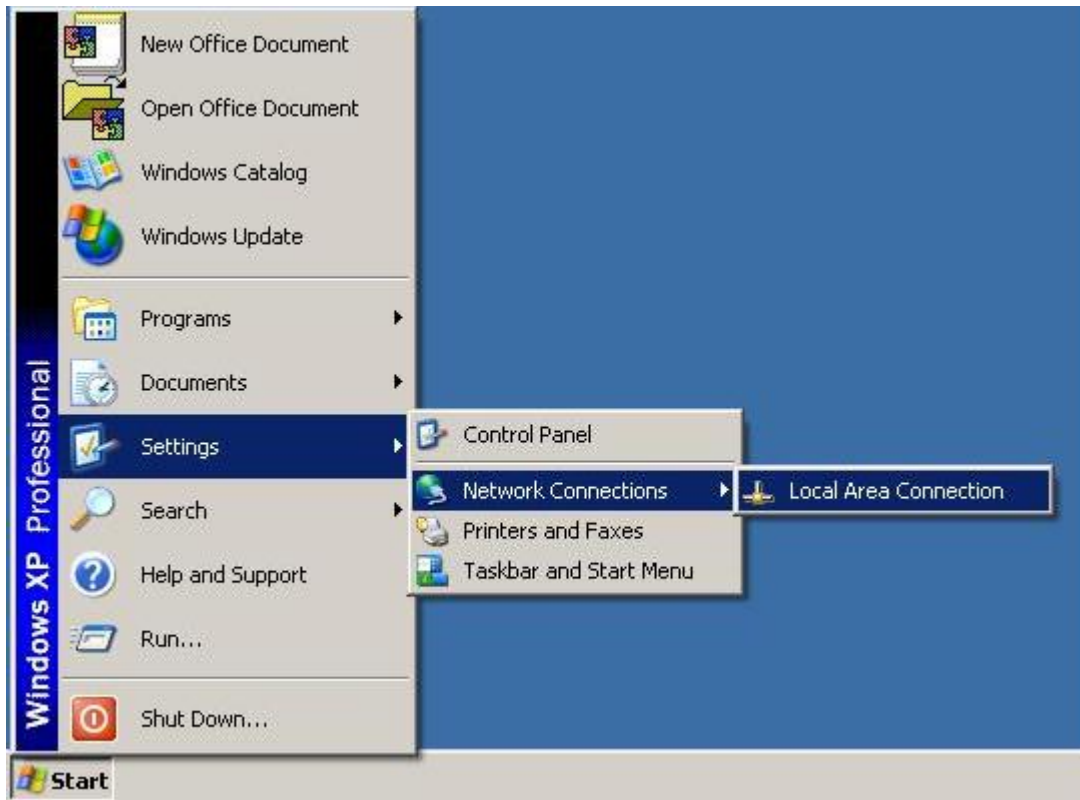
Windows XP Professional

New Office Document
Open Office Document
Windows Catalog
Windows Update

Programs
Documents
Settings
Search
Help and Support
Run...

Shut Down...

Control Panel
Network Connections
Printers and Faxes
Taskbar and Start Menu

Local Area Connection

Start